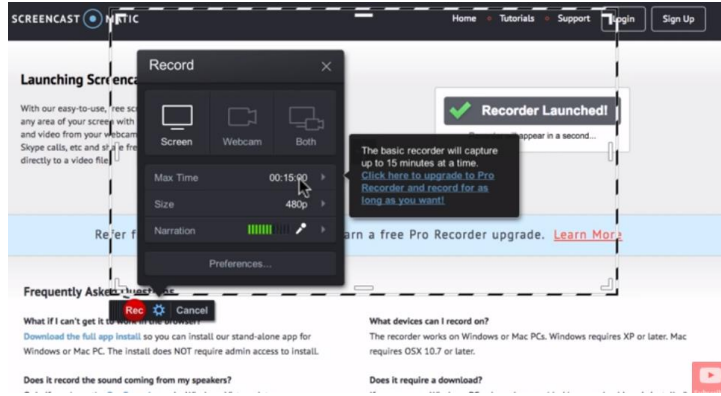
SCREENCAST-O-MATIC

Home • Tutorials • Support Login Sign Up

Launching Screenca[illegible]

With our easy-to-use, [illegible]ree sc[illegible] any area of your screen with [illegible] and video from your webcam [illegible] Skype calls, etc and sh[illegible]e fre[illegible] directly to a video file.

Recorder Launched!

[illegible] appear in a second...

Record

Screen

Webcam

Both

Max Time 00:15:00

Size 480p

Narration

Preferences...

The basic recorder will capture up to 15 minutes at a time. Click here to upgrade to Pro Recorder and record for as long as you want!

Refer f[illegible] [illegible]arn a free Pro Recorder upgrade. Learn More

Frequently Asked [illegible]

What if I can't get it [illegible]

Rec Cancel

Download the full app install so you can install our stand-alone app for Windows or Mac PC. The install does NOT require admin access to install.

Does it record the sound coming from my speakers?

What devices can I record on?

The recorder works on Windows or Mac PCs. Windows requires XP or later. Mac requires OSX 10.7 or later.

Does it require a download?